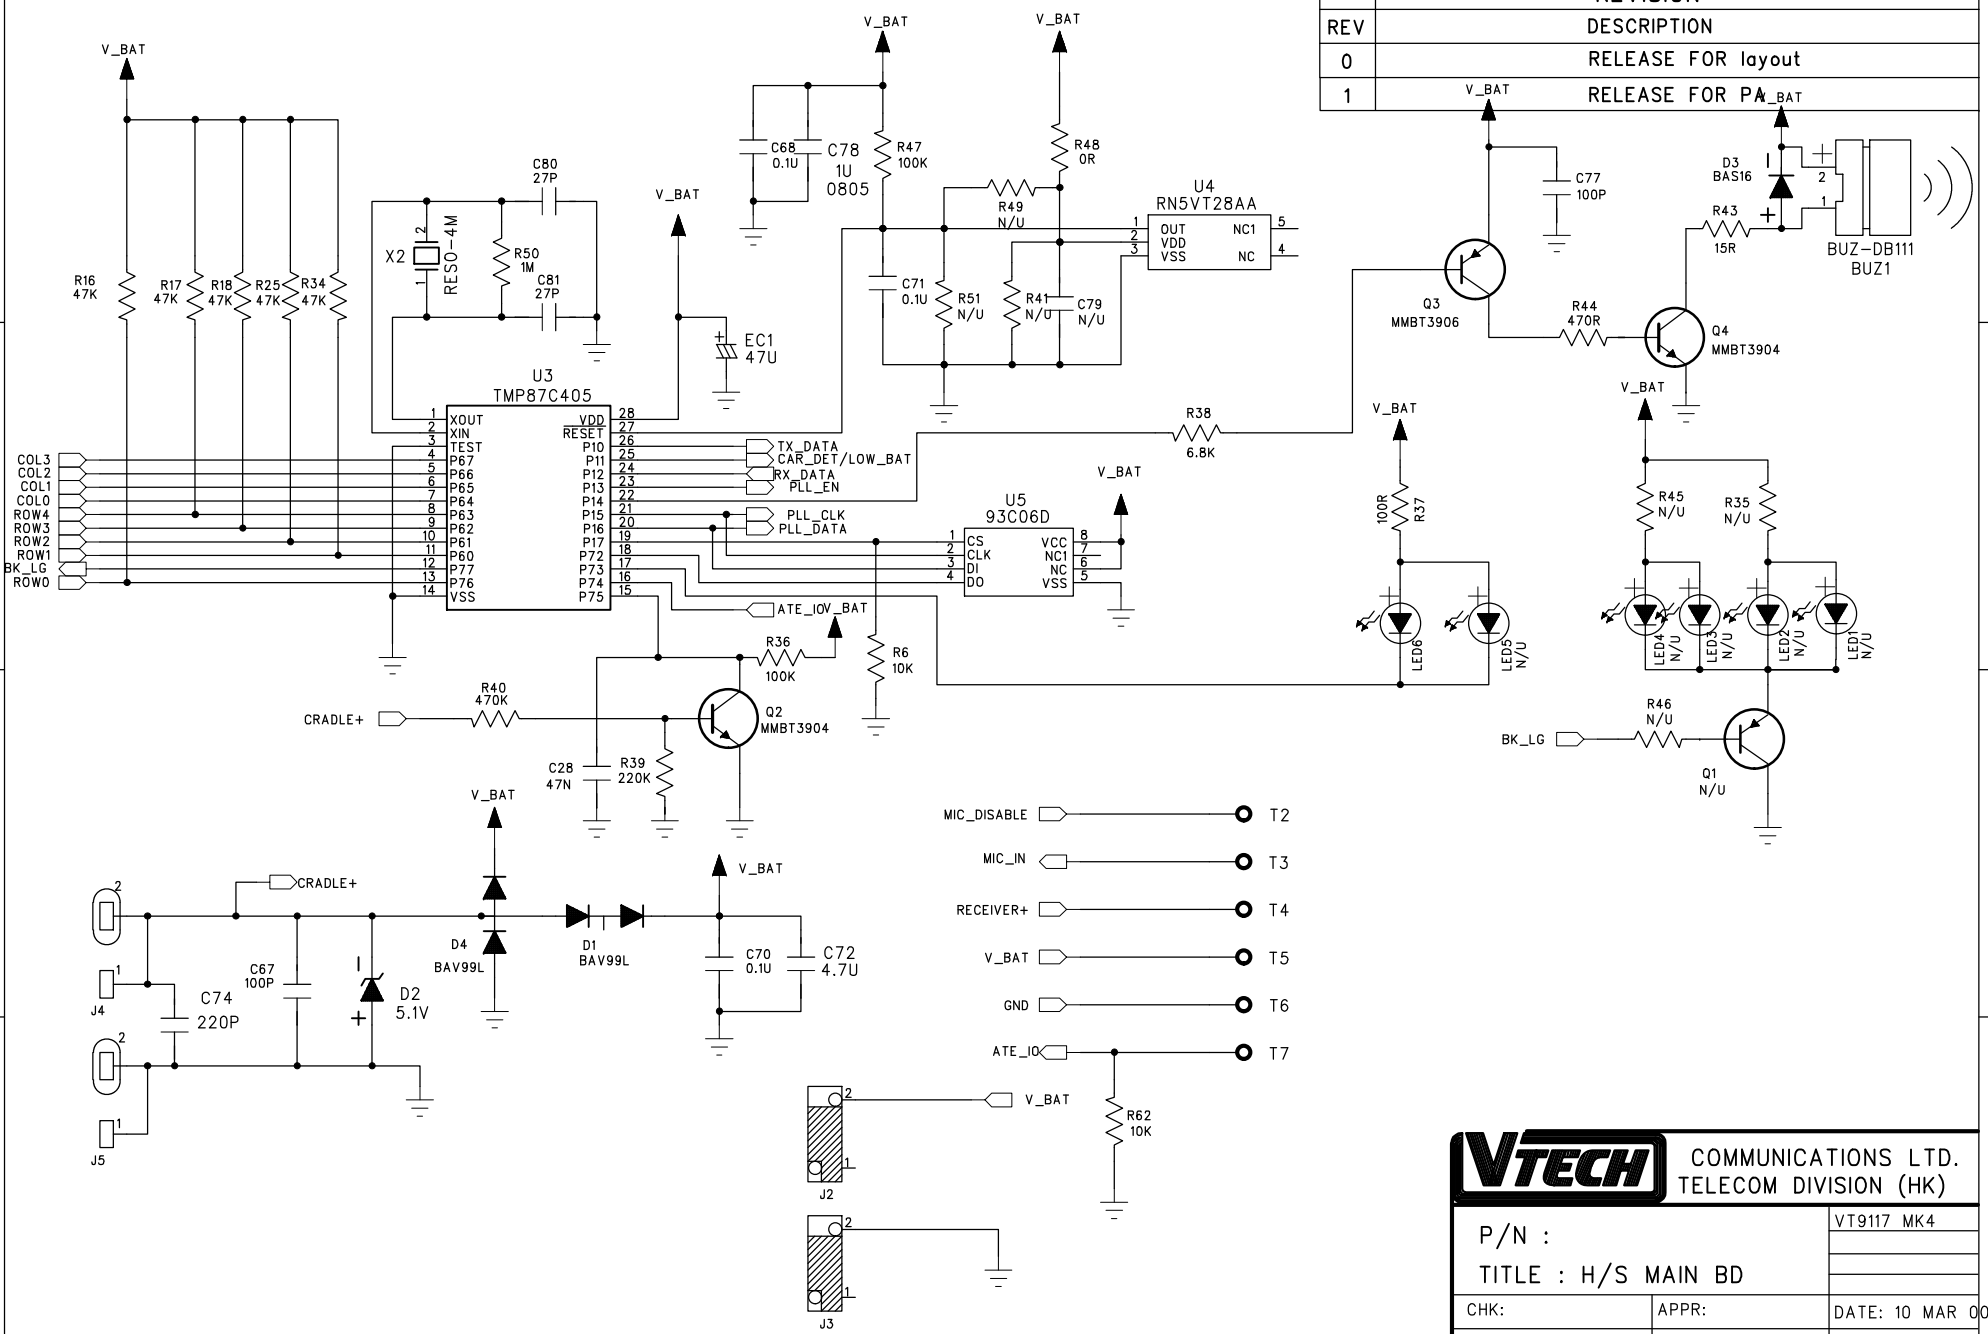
| REV | DESCRIPTION |
|---|---|
| 0 | RELEASE FOR layout |
| 1 | RELEASE FOR PA |

V_BAT
V_BAT
V_BAT
V_BAT
V_BAT

R16 47K
R17 47K
R18 47K
R25 47K
R34 47K

C80 27P
X2 RESO-4M
R50 1M
C81 27P

C68 0.1U
C78 1U 0805
R47 100K
R48 0R
R49 N/U
U4 RN5VT28AA
1 OUT NC1 5
2 VDD
3 VSS NC 4
C71 0.1U
R51 N/U
R41 N/U
C79 N/U

EC1 47U

U3 TMP87C405
1 XOUT
2 XIN
3 TEST
4 P67
5 P66
6 P65
7 P64
8 P63
9 P62
10 P61
11 P60
12 P77
13 P76
14 VSS
28 VDD
27 RESET
26 P10
25 P11
24 P12
23 P13
22 P14
21 P15
20 P16
19 P17
18 P72
17 P73
16 P74
15 P75

COL3
COL2
COL1
COL0
ROW4
ROW3
ROW2
ROW1
BK_LG
ROW0

TX_DATA
CAR_DET/LOW_BAT
RX_DATA
PLL_EN
PLL_CLK
PLL_DATA
ATE_IO

R38 6.8K

U5 93C06D
1 CS
2 CLK
3 DI
4 DO
8 VCC
7 NC1
6 NC
5 VSS

R6 10K
R36 100K
R40 470K
CRADLE+
Q2 MMBT3904
C28 47N
R39 220K

C77 100P
Q3 MMBT3906
R44 470R
Q4 MMBT3904
D3 BAS16
R43 15R
BUZ-DB111 BUZ1
2
1

R37 100R
LED6
LED5 N/U
R45 N/U
R35 N/U
LED4 N/U
LED3 N/U
LED2 N/U
LED1 N/U
R46 N/U
BK_LG
Q1 N/U

CRADLE+
J4
J5
C74 220P
C67 100P
D2 5.1V
D4 BAV99L
D1 BAV99L
C70 0.1U
C72 4.7U

MIC_DISABLE T2
MIC_IN T3
RECEIVER+ T4
V_BAT T5
GND T6
ATE_IO T7
R62 10K

J2
V_BAT
J3

VTECH COMMUNICATIONS LTD. TELECOM DIVISION (HK)
P/N :
VT9117 MK4
TITLE : H/S MAIN BD
CHK:
APPR:
DATE: 10 MAR 00